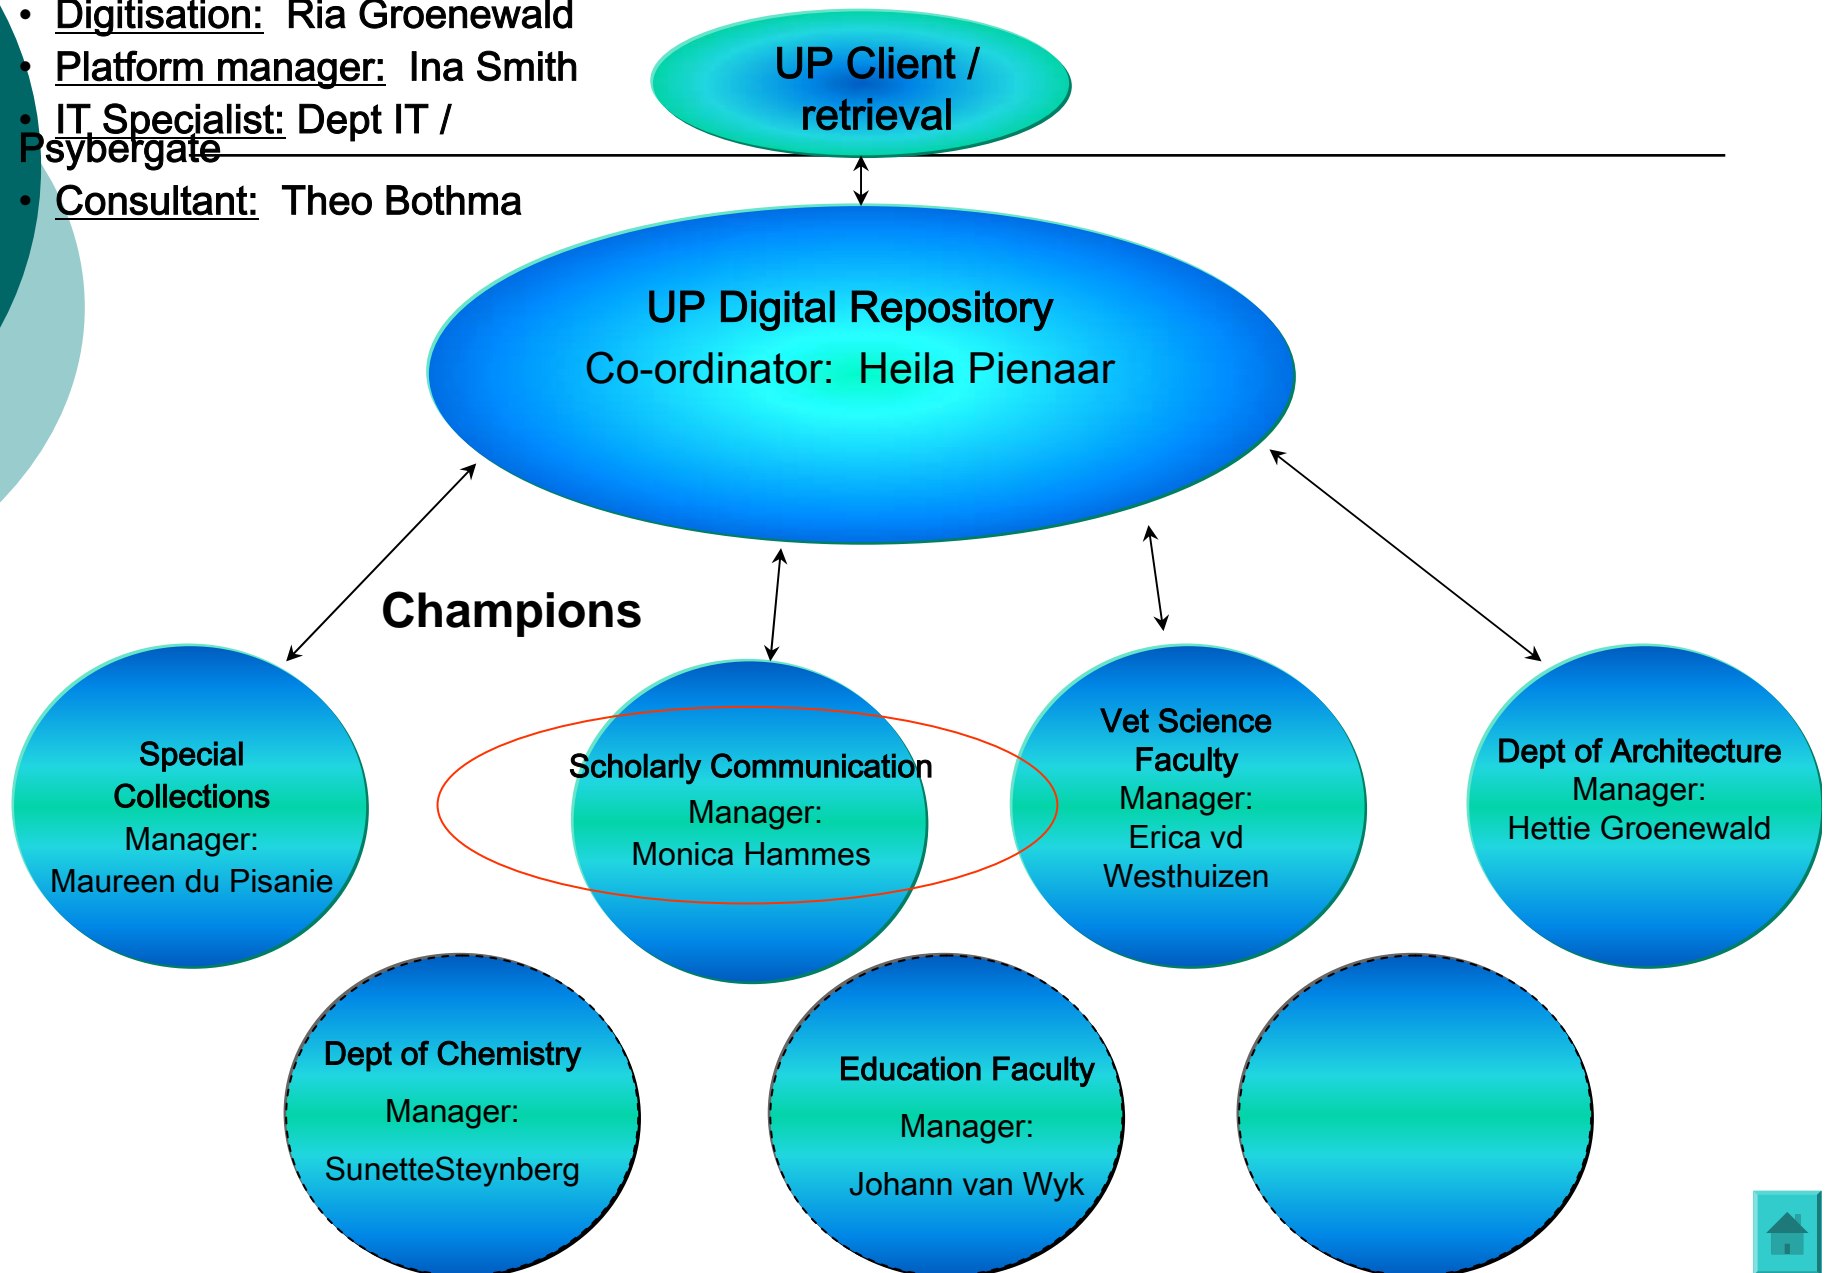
• Digitisation: Ria Groenewald
• Platform manager: Ina Smith
• IT Specialist: Dept IT / Psybergate
• Consultant: Theo Bothma

UP Client / retrieval

UP Digital Repository
Co-ordinator: Heila Pienaar

Champions

Special Collections
Manager:
Maureen du Pisanie

Scholarly Communication
Manager:
Monica Hammes

Vet Science Faculty
Manager:
Erica vd Westhuizen

Dept of Architecture
Manager:
Hettie Groenewald

Dept of Chemistry
Manager:
SunetteSteynberg

Education Faculty
Manager:
Johann van Wyk